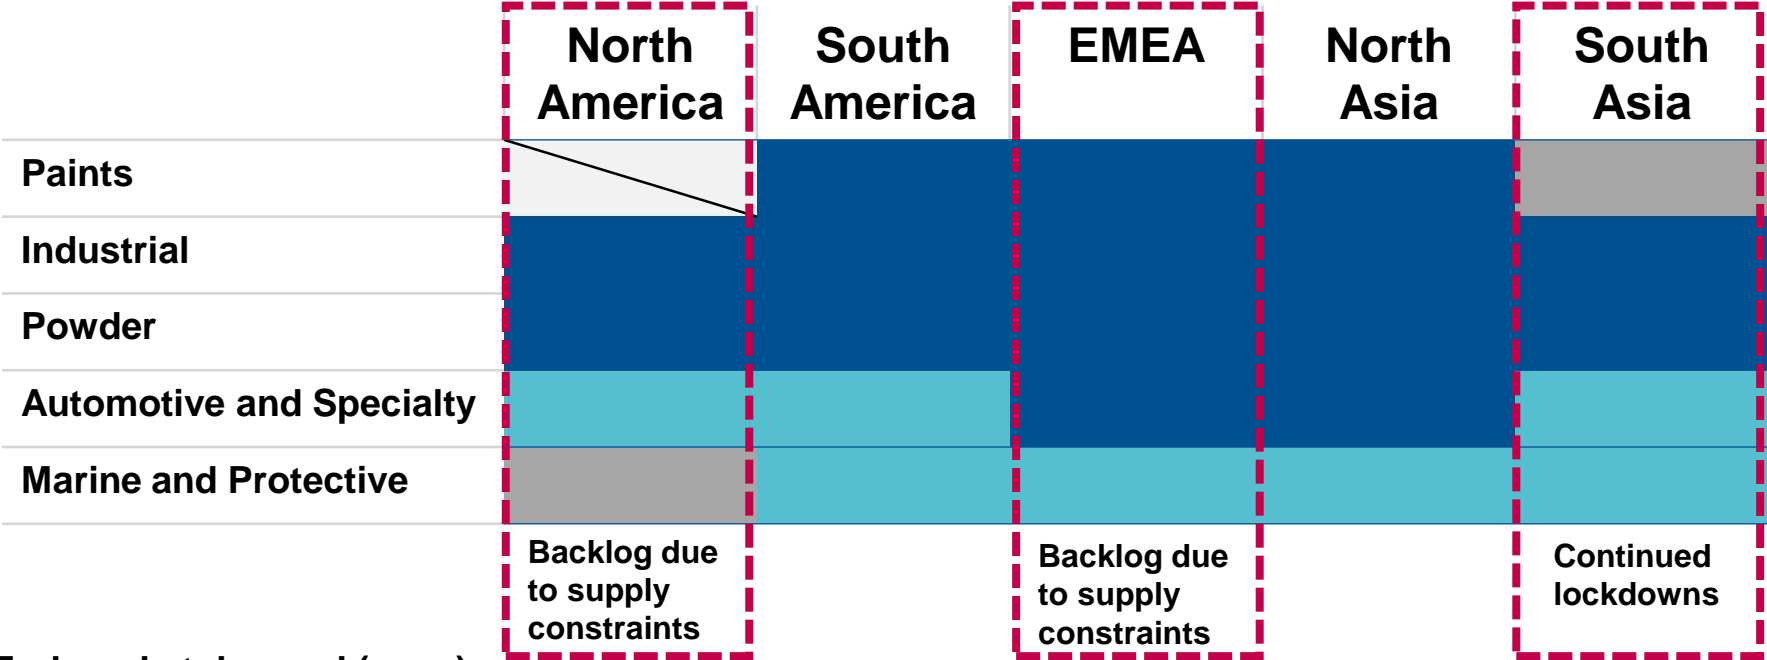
| | North America | South America | EMEA | North Asia | South Asia |
|---|---|---|---|---|---|
| Paints | | | | | |
| Industrial | | | | | |
| Powder | | | | | |
| Automotive and Specialty | | | | | |
| Marine and Protective | | | | | |
| | Backlog due to supply constraints | | Backlog due to supply constraints | | Continued lockdowns |

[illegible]